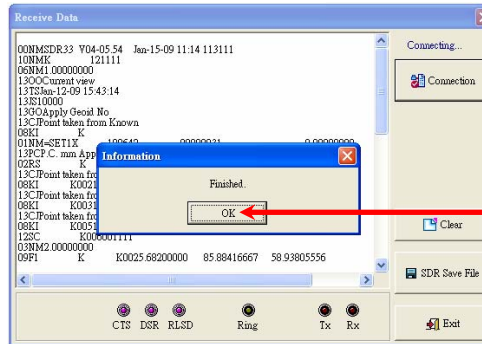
Receive Data

00NMSDR33 V04-05.54 Jan-15-09 11:14 113111
10NMK 121111
06NM1 00000000
13OOCurrent view
13TSJan-12-09 15:43:14
13KI0000
13GOApply Geoid No
13CJPoint taken from Known
08KI K
01NM=SET1X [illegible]
13PCP.C. mm App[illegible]
02RS K
13CJPoint taken fr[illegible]
08KI K002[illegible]
13CJPoint taken fr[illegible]
08KI K003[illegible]
13CJPoint taken fr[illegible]
08KI K005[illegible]
12SC K00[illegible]
03NM2.00000000
09F1 K K0025.68200000 85.88416667 58.93805556

Information

Finished.

OK

Connecting...

Connection

Clear

SDR Save File

Exit

CTS DSR RLSD Ring Tx Rx